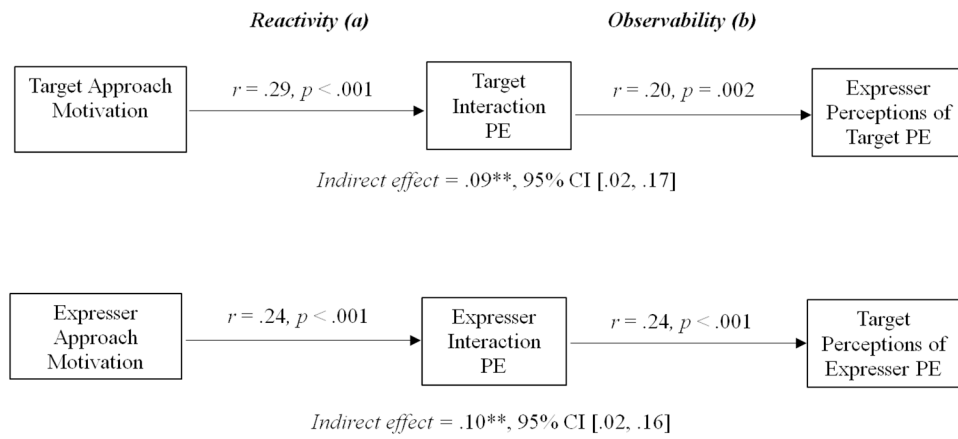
Reactivity (a)

Observability (b)

Target Approach Motivation

$r = .29,\ p < .001$

Target Interaction PE

$r = .20,\ p = .002$

Expresser Perceptions of Target PE

Indirect effect = .09**, 95% CI [.02, .17]

Expresser Approach Motivation

$r = .24,\ p < .001$

Expresser Interaction PE

$r = .24,\ p < .001$

Target Perceptions of Expresser PE

Indirect effect = .10**, 95% CI [.02, .16]